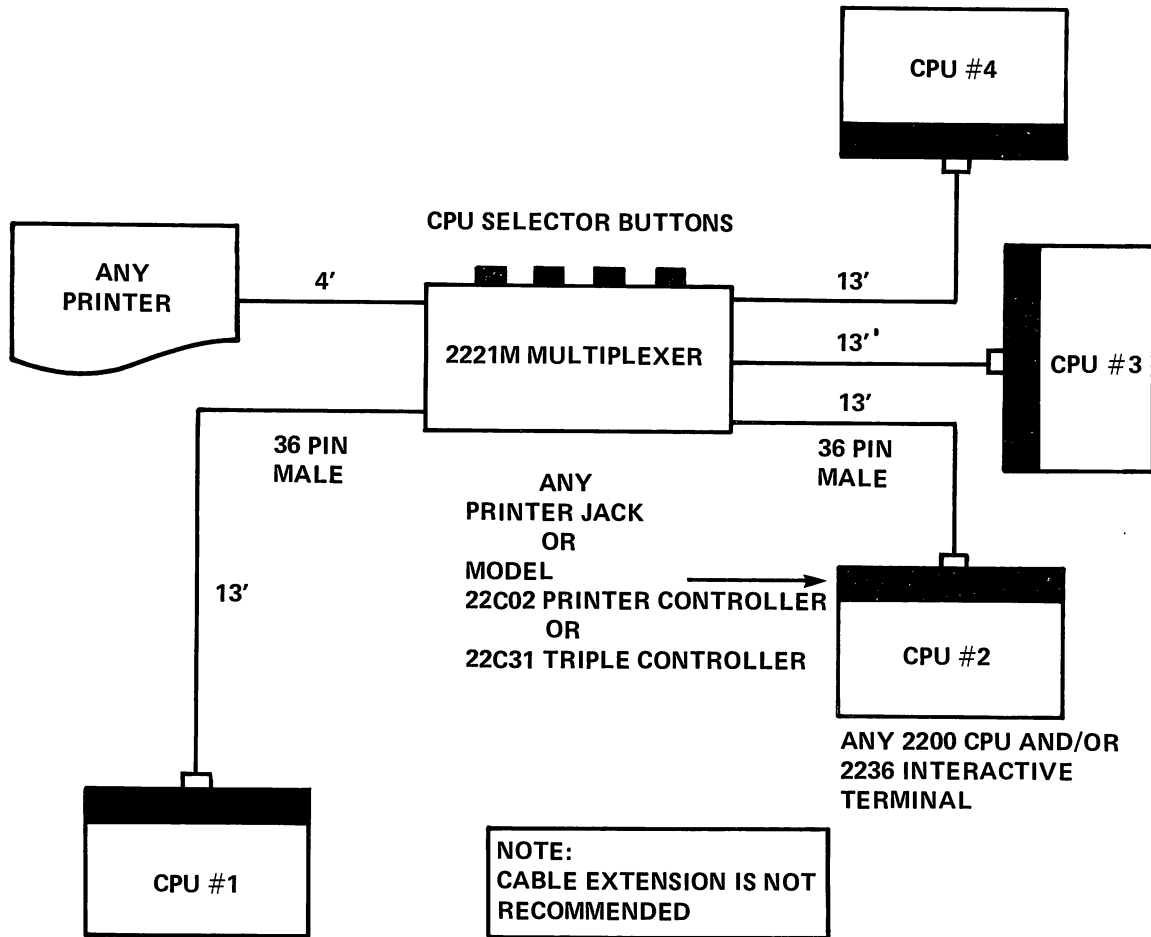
CPU #4

CPU SELECTOR BUTTONS

ANY PRINTER

4′

13′

13′

CPU #3

2221M MULTIPLEXER

13′

36 PIN MALE

36 PIN MALE

ANY PRINTER JACK OR MODEL 22C02 PRINTER CONTROLLER OR 22C31 TRIPLE CONTROLLER

13′

CPU #2

ANY 2200 CPU AND/OR 2236 INTERACTIVE TERMINAL

CPU #1

NOTE: CABLE EXTENSION IS NOT RECOMMENDED